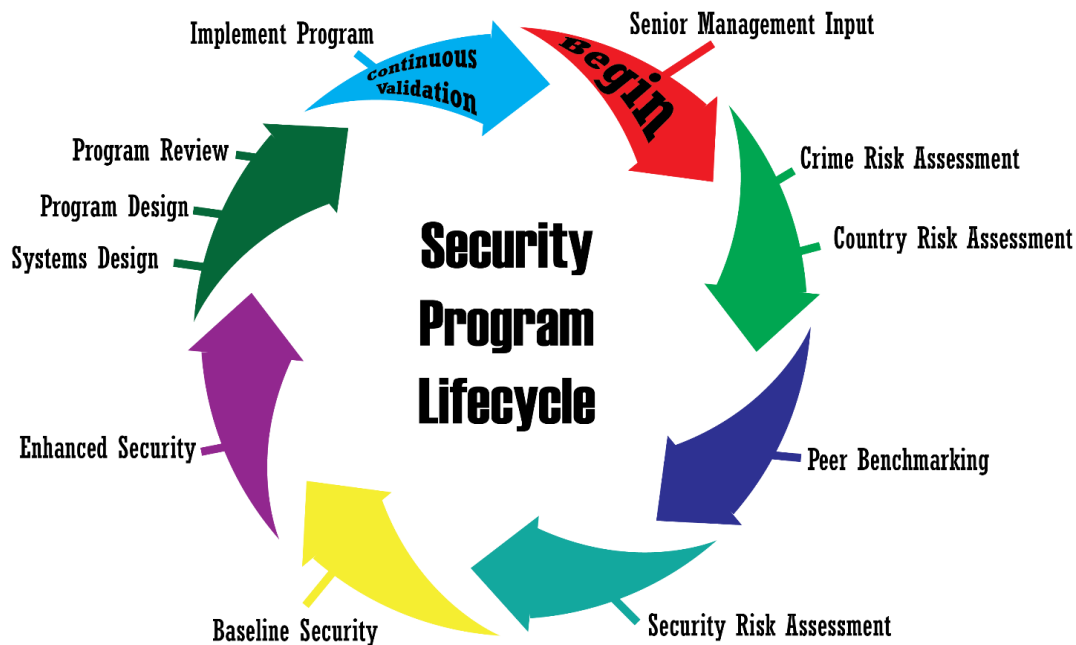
Security Program Lifecycle

Begin

Senior Management Input

Crime Risk Assessment

Country Risk Assessment

Peer Benchmarking

Security Risk Assessment

Baseline Security

Enhanced Security

Systems Design

Program Design

Program Review

Implement Program

Continuous Validation